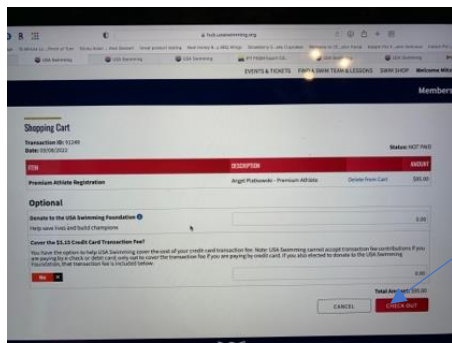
hub.usaswimming.org

USA Swimming
USA Swimming
USA Swimming

EVENTS & TICKETS FIND A SWIM TEAM & LESSONS SWIM SHOP Welcome

Members

Shopping Cart

Transaction ID: 91249
Date: 09/06/2022

Status: NOT PAID

| ITEM | DESCRIPTION | | AMOUNT |
|---|---|---|---|
| Premium Athlete Registration | Angel Piatkowski - Premium Athlete | Delete From Cart | $95.00 |

Optional

Donate to the USA Swimming Foundation
Help save lives and build champions

0.00

Cover the $3.15 Credit Card Transaction Fee?
You have the option to help USA Swimming cover the cost of your credit card transaction fee. Note: USA Swimming cannot accept transaction fee contributions if you are paying by a check or debit card, only opt to cover the transaction fee if you are paying by credit card. If you also elected to donate to the USA Swimming Foundation, that transaction fee is included below.

No

0.00

Total Amount: $95.00

CANCEL

CHECK OUT